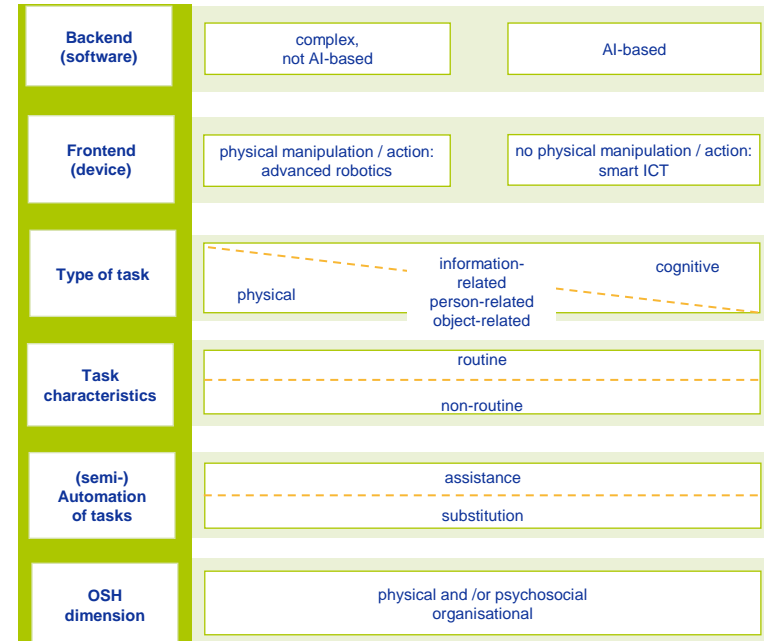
Backend (software)

complex, not AI-based

AI-based

Frontend (device)

physical manipulation / action: advanced robotics

no physical manipulation / action: smart ICT

Type of task

information-related person-related object-related

cognitive

physical

Task characteristics

routine

non-routine

(semi-) Automation of tasks

assistance

substitution

OSH dimension

physical and /or psychosocial organisational